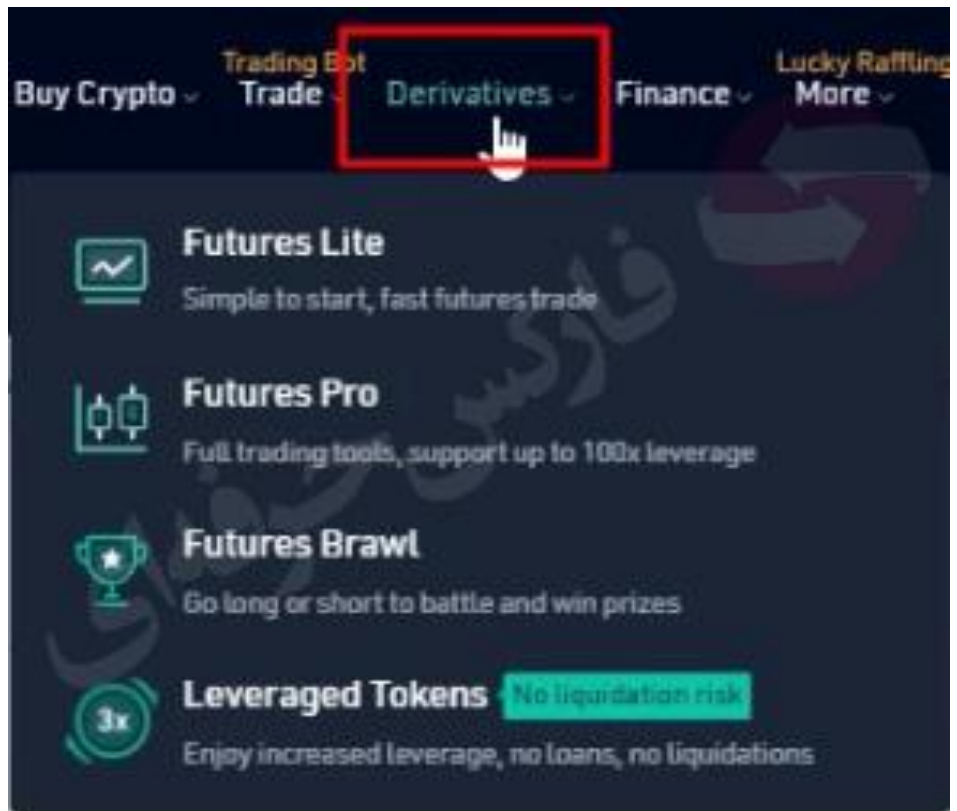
Buy Crypto Trading Bot Trade Derivatives Finance Lucky Raffling More

Futures Lite
Simple to start, fast futures trade

Futures Pro
Full trading tools, support up to 100x leverage

Futures Brawl
Go long or short to battle and win prizes

3x
Leveraged Tokens No liquidation risk
Enjoy increased leverage, no loans, no liquidations

فارکس حرفه ای